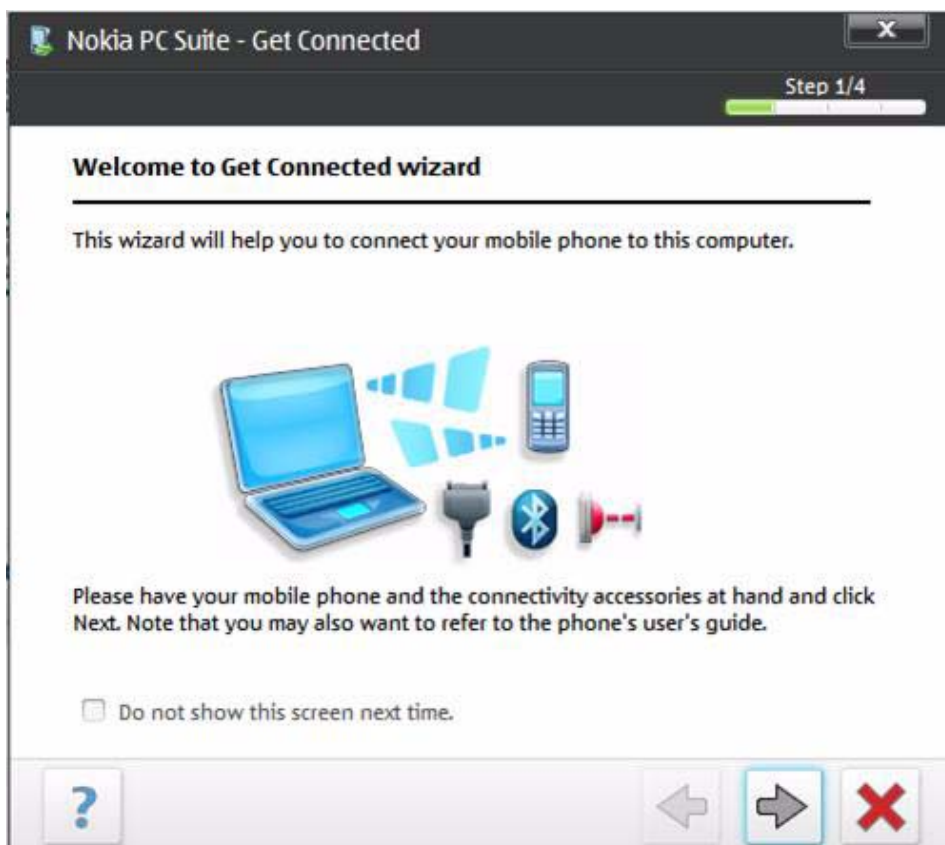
Nokia PC Suite - Get Connected

Step 1/4

Welcome to Get Connected wizard

This wizard will help you to connect your mobile phone to this computer.

Please have your mobile phone and the connectivity accessories at hand and click Next. Note that you may also want to refer to the phone's user's guide.

Do not show this screen next time.

?